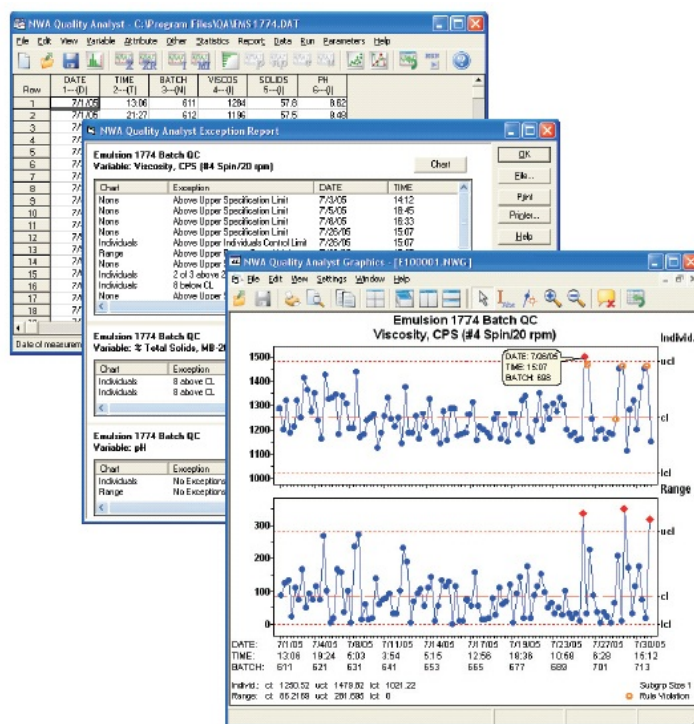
NWA Quality Analyst - C:\Program Files\QA\ENS1774.DAT

File Edit View Variable Attribute Other Statistics Report Data Run Parameters Help

| Row | DATE 1--(D) | TIME 2--(T) | BATCH 3--(N) | VISCOS 4--(I) | SOLIDS 5--(I) | PH 6--(I) |
|---|---|---|---|---|---|---|
| 1 | 7/1/05 | 13:06 | 611 | 1284 | 57.8 | 8.62 |
| 2 | 7/1/05 | 21:27 | 612 | 1196 | 57.5 | 8.49 |
| 3 | 7/1 | | | | | |
| 4 | 7/1 | | | | | |
| 5 | 7/1 | | | | | |
| 6 | 7/1 | | | | | |
| 7 | 7/1 | | | | | |
| 8 | 7/1 | | | | | |
| 9 | 7/1 | | | | | |
| 10 | 7/1 | | | | | |
| 11 | 7/1 | | | | | |
| 12 | 7/1 | | | | | |
| 13 | 7/1 | | | | | |
| 14 | 7/1 | | | | | |
| 15 | 7/1 | | | | | |
| 16 | 7/1 | | | | | |
| 17 | 7/1 | | | | | |
| 18 | 7/1 | | | | | |

Date of measurement

NWA Quality Analyst Exception Report

Emulsion 1774 Batch QC
Variable: Viscosity, CPS (#4 Spin/20 rpm)

Chart

OK
File...
Print
Printer...
Help

| Chart | Exception | DATE | TIME |
|---|---|---|---|
| None | Above Upper Specification Limit | 7/3/05 | 14:12 |
| None | Above Upper Specification Limit | 7/5/05 | 18:45 |
| None | Above Upper Specification Limit | 7/6/05 | 18:33 |
| None | Above Upper Specification Limit | 7/26/05 | 15:07 |
| Individuals | Above Upper Individuals Control Limit | 7/26/05 | 15:07 |
| Range | Above Upper | | |
| None | Above Upper | | |
| Individuals | 2 of 3 above 2 | | |
| Individuals | 8 below CL | | |
| None | Above Upper | | |

Emulsion 1774 Batch QC
Variable: % Total Solids, MB-2

| Chart | Exception |
|---|---|
| Individuals | 8 above CL |
| Individuals | 8 above CL |

Emulsion 1774 Batch QC
Variable: pH

| Chart | Exception |
|---|---|
| Individuals | No Exceptions |
| Range | No Exceptions |

NWA Quality Analyst Graphics - [E100001.NWG]

File Edit View Settings Window Help

Emulsion 1774 Batch QC
Viscosity, CPS (#4 Spin/20 rpm)

Individ.
DATE: 7/26/05
TIME: 15:07
BATCH: 698
1500
1400
1300
1200
1100
1000
ucl
cl
lcl
Range
300
200
100
0
ucl
cl
lcl

DATE: 7/1/05 7/4/05 7/8/05 7/11/05 7/14/05 7/17/05 7/19/05 7/23/05 7/27/05 7/30/05
TIME: 13:06 19:24 6:03 3:54 5:15 12:56 16:36 10:58 6:29 15:12
BATCH: 611 621 631 641 653 665 677 689 701 713

Individ.: cl: 1250.52 ucl: 1479.82 lcl: 1021.22
Range: cl: 86.2168 ucl: 281.686 lcl: 0

Subgrp Size 1
Rule Violation